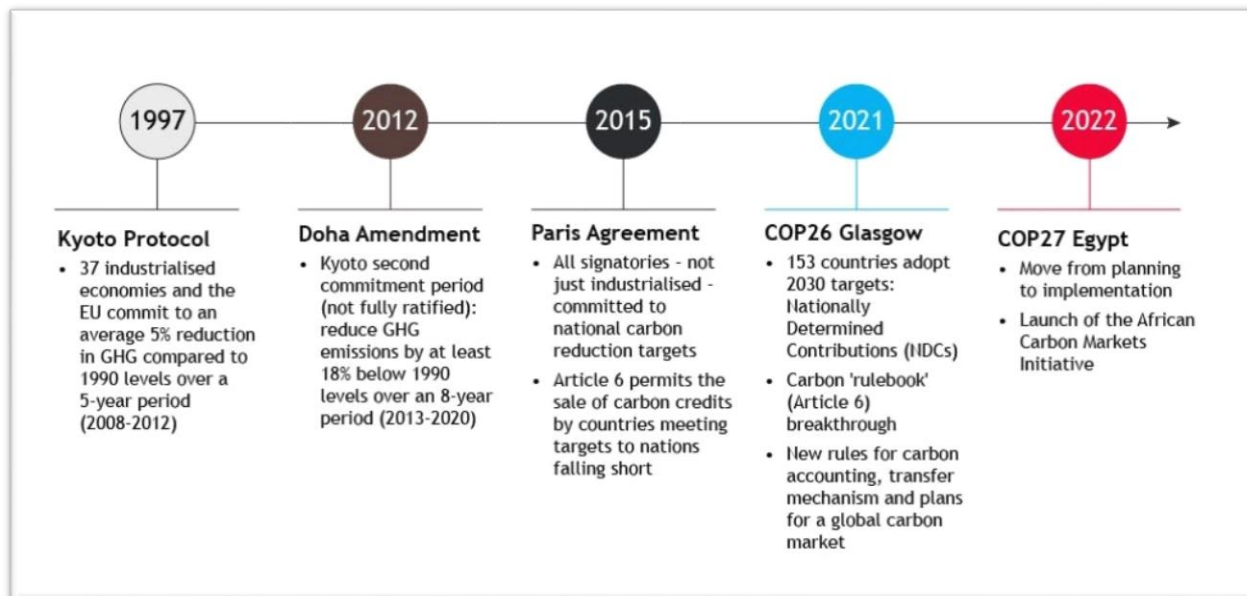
1997

2012

2015

2021

2022

Kyoto Protocol

- 37 industrialised economies and the EU commit to an average 5% reduction in GHG compared to 1990 levels over a 5-year period (2008-2012)

Doha Amendment

- Kyoto second commitment period (not fully ratified): reduce GHG emissions by at least 18% below 1990 levels over an 8-year period (2013-2020)

Paris Agreement

- All signatories - not just industrialised - committed to national carbon reduction targets
- Article 6 permits the sale of carbon credits by countries meeting targets to nations falling short

COP26 Glasgow

- 153 countries adopt 2030 targets: Nationally Determined Contributions (NDCs)
- Carbon 'rulebook' (Article 6) breakthrough
- New rules for carbon accounting, transfer mechanism and plans for a global carbon market

COP27 Egypt

- Move from planning to implementation
- Launch of the African Carbon Markets Initiative